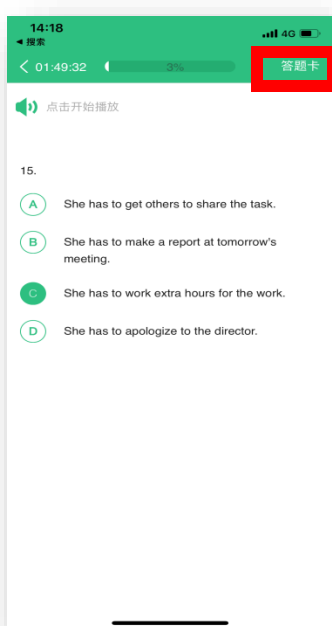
14:18
◀ 搜索
4G

< 01:49:32
3%
答题卡

点击开始播放

15.

A She has to get others to share the task.

B She has to make a report at tomorrow's meeting.

C She has to work extra hours for the work.

D She has to apologize to the director.